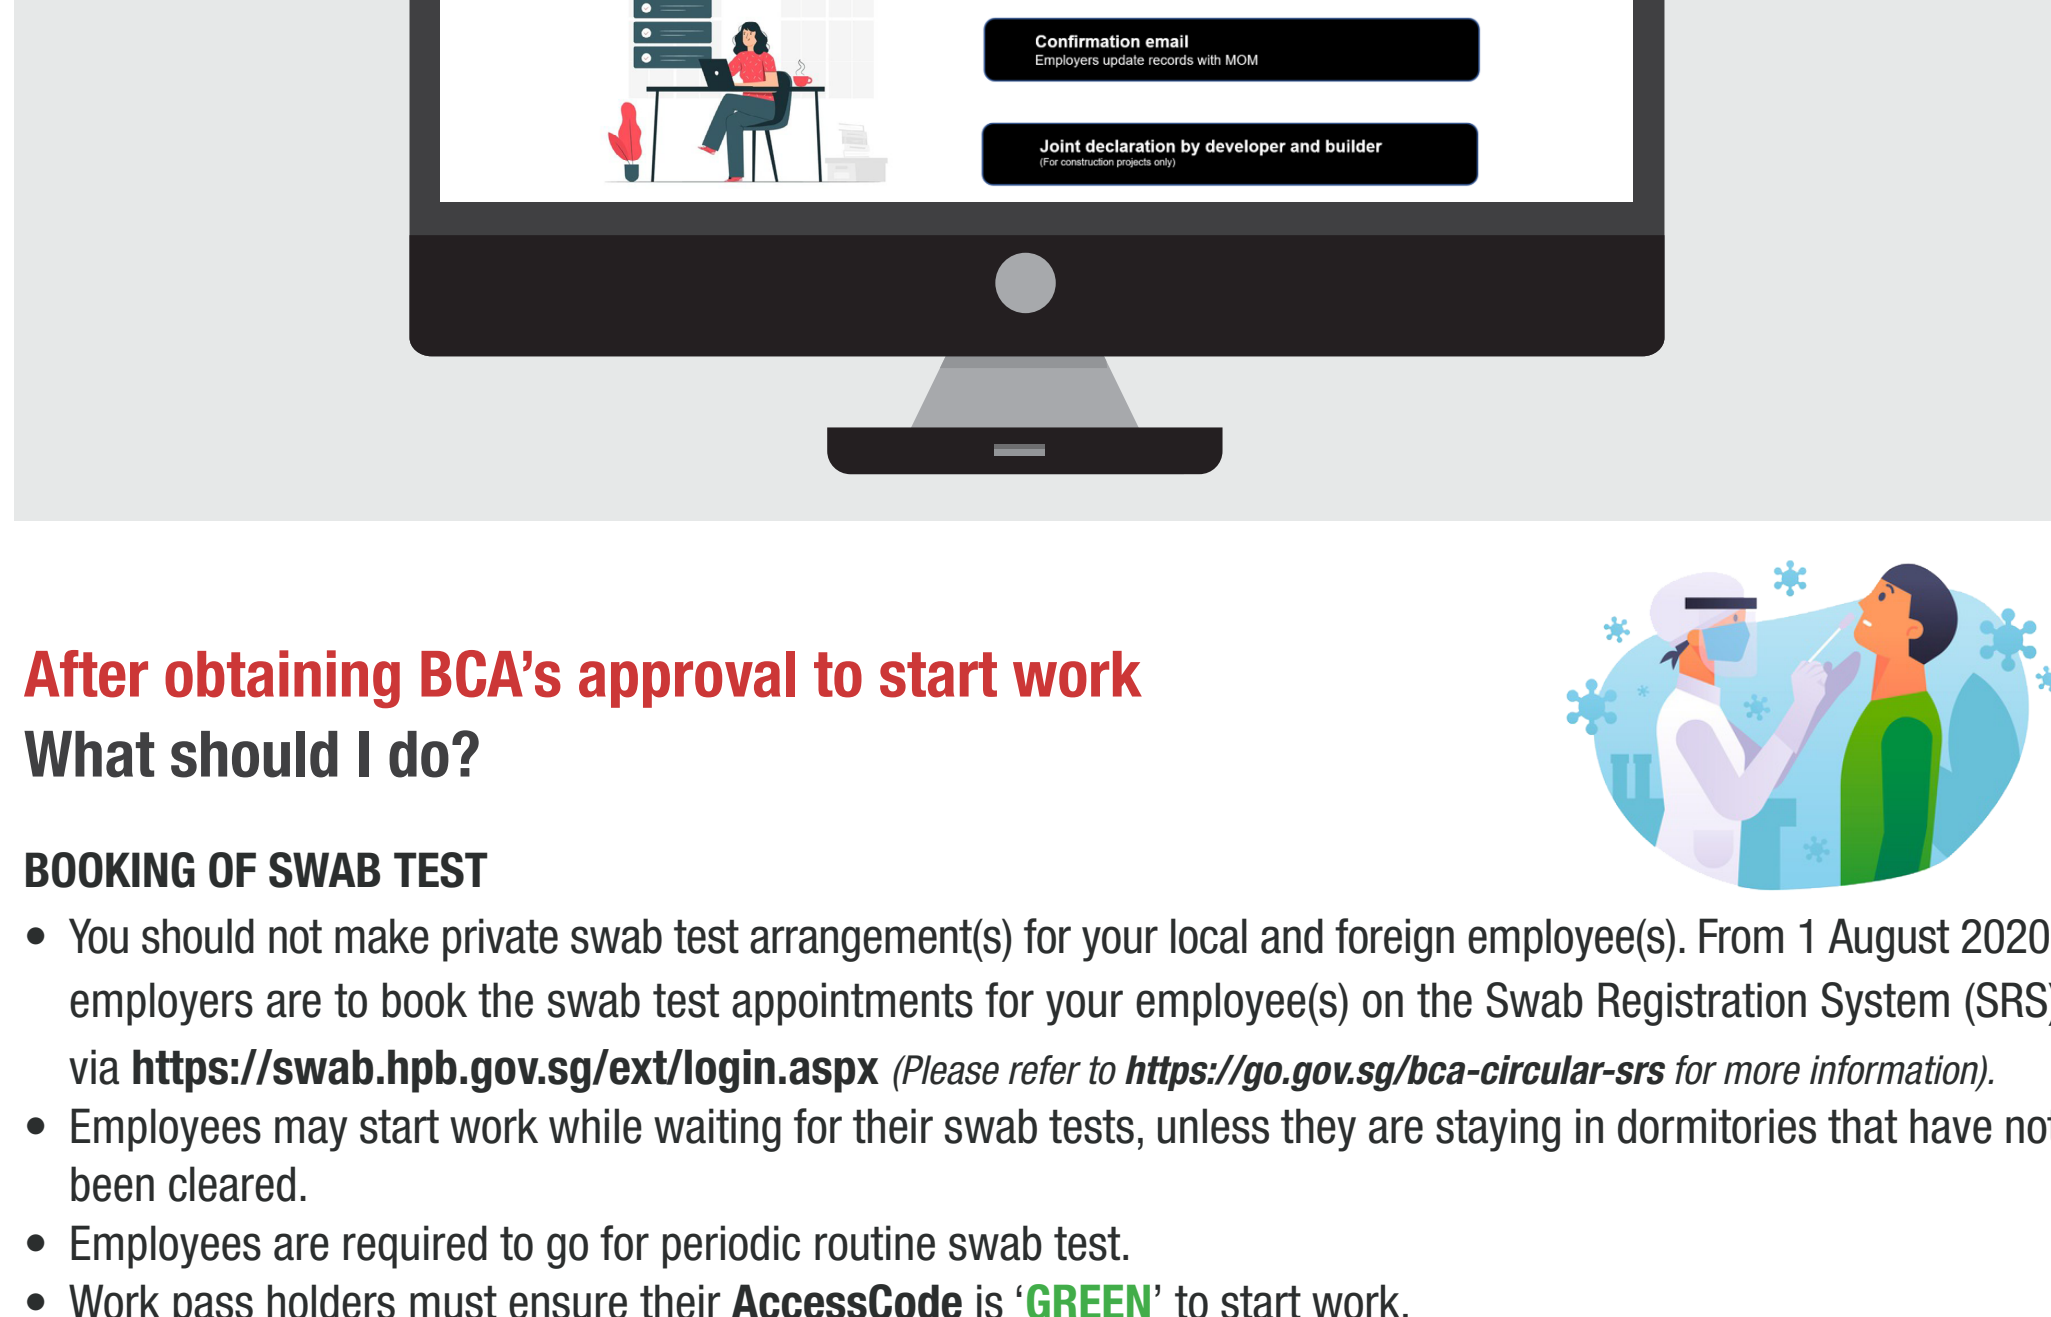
Confirmation email
Employers update records with MOM

Joint declaration by developer and builder
(For construction projects only)

After obtaining BCA's approval to start work
What should I do?

BOOKING OF SWAB TEST

- You should not make private swab test arrangement(s) for your local and foreign employee(s). From 1 August 2020 employers are to book the swab test appointments for your employee(s) on the Swab Registration System (SRS) via **https://swab.hpb.gov.sg/ext/login.aspx** *(Please refer to **https://go.gov.sg/bca-circular-srs** for more information).*
- Employees may start work while waiting for their swab tests, unless they are staying in dormitories that have not been cleared.
- Employees are required to go for periodic routine swab test.
- Work pass holders must ensure their **AccessCode** is '**GREEN**' to start work.